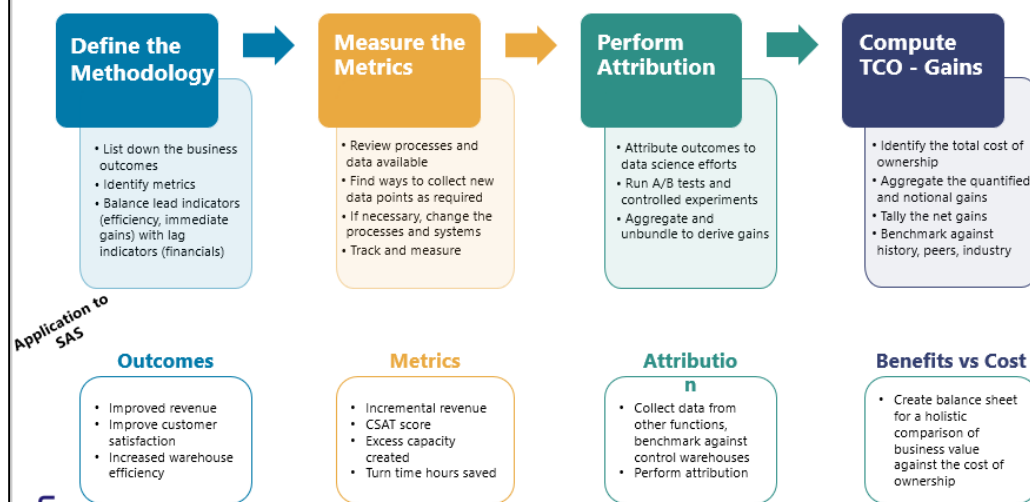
Define the Methodology

• List down the business outcomes
• Identify metrics
• Balance lead indicators (efficiency, immediate gains) with lag indicators (financials)

Measure the Metrics

• Review processes and data available
• Find ways to collect new data points as required
• If necessary, change the processes and systems
• Track and measure

Perform Attribution

• Attribute outcomes to data science efforts
• Run A/B tests and controlled experiments
• Aggregate and unbundle to derive gains

Compute TCO - Gains

• Identify the total cost of ownership
• Aggregate the quantified and notional gains
• Tally the net gains
• Benchmark against history, peers, industry

Application to SAS

Outcomes

• Improved revenue
• Improve customer satisfaction
• Increased warehouse efficiency

Metrics

• Incremental revenue
• CSAT score
• Excess capacity created
• Turn time hours saved

Attributio n

• Collect data from other functions, benchmark against control warehouses
• Perform attribution

Benefits vs Cost

• Create balance sheet for a holistic comparison of business value against the cost of ownership